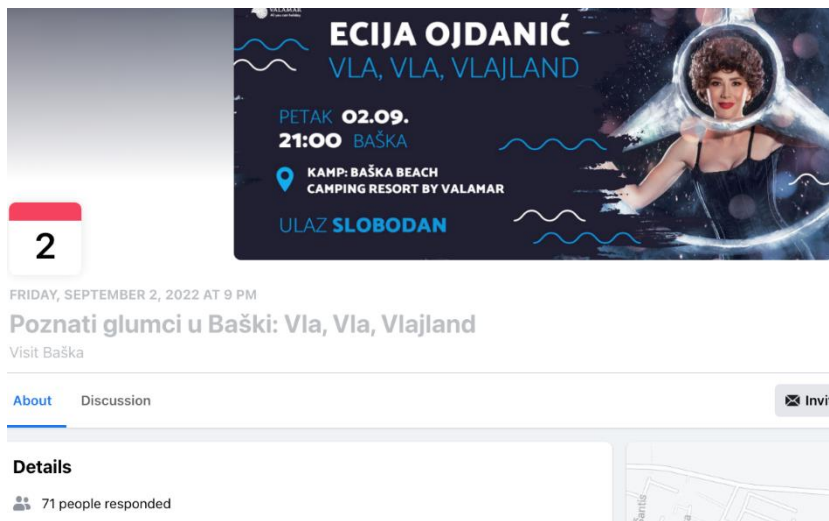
VALAMAR

ECIJA OJDANIĆ
VLA, VLA, VLAJLAND

PETAK 02.09.
21:00 BAŠKA

KAMP: BAŠKA BEACH
CAMPING RESORT BY VALAMAR

ULAZ SLOBODAN

2

FRIDAY, SEPTEMBER 2, 2022 AT 9 PM

Poznati glumci u Baški: Vla, Vla, Vlajland

Visit Baška

About
Discussion
Invi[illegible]

Details

71 people responded